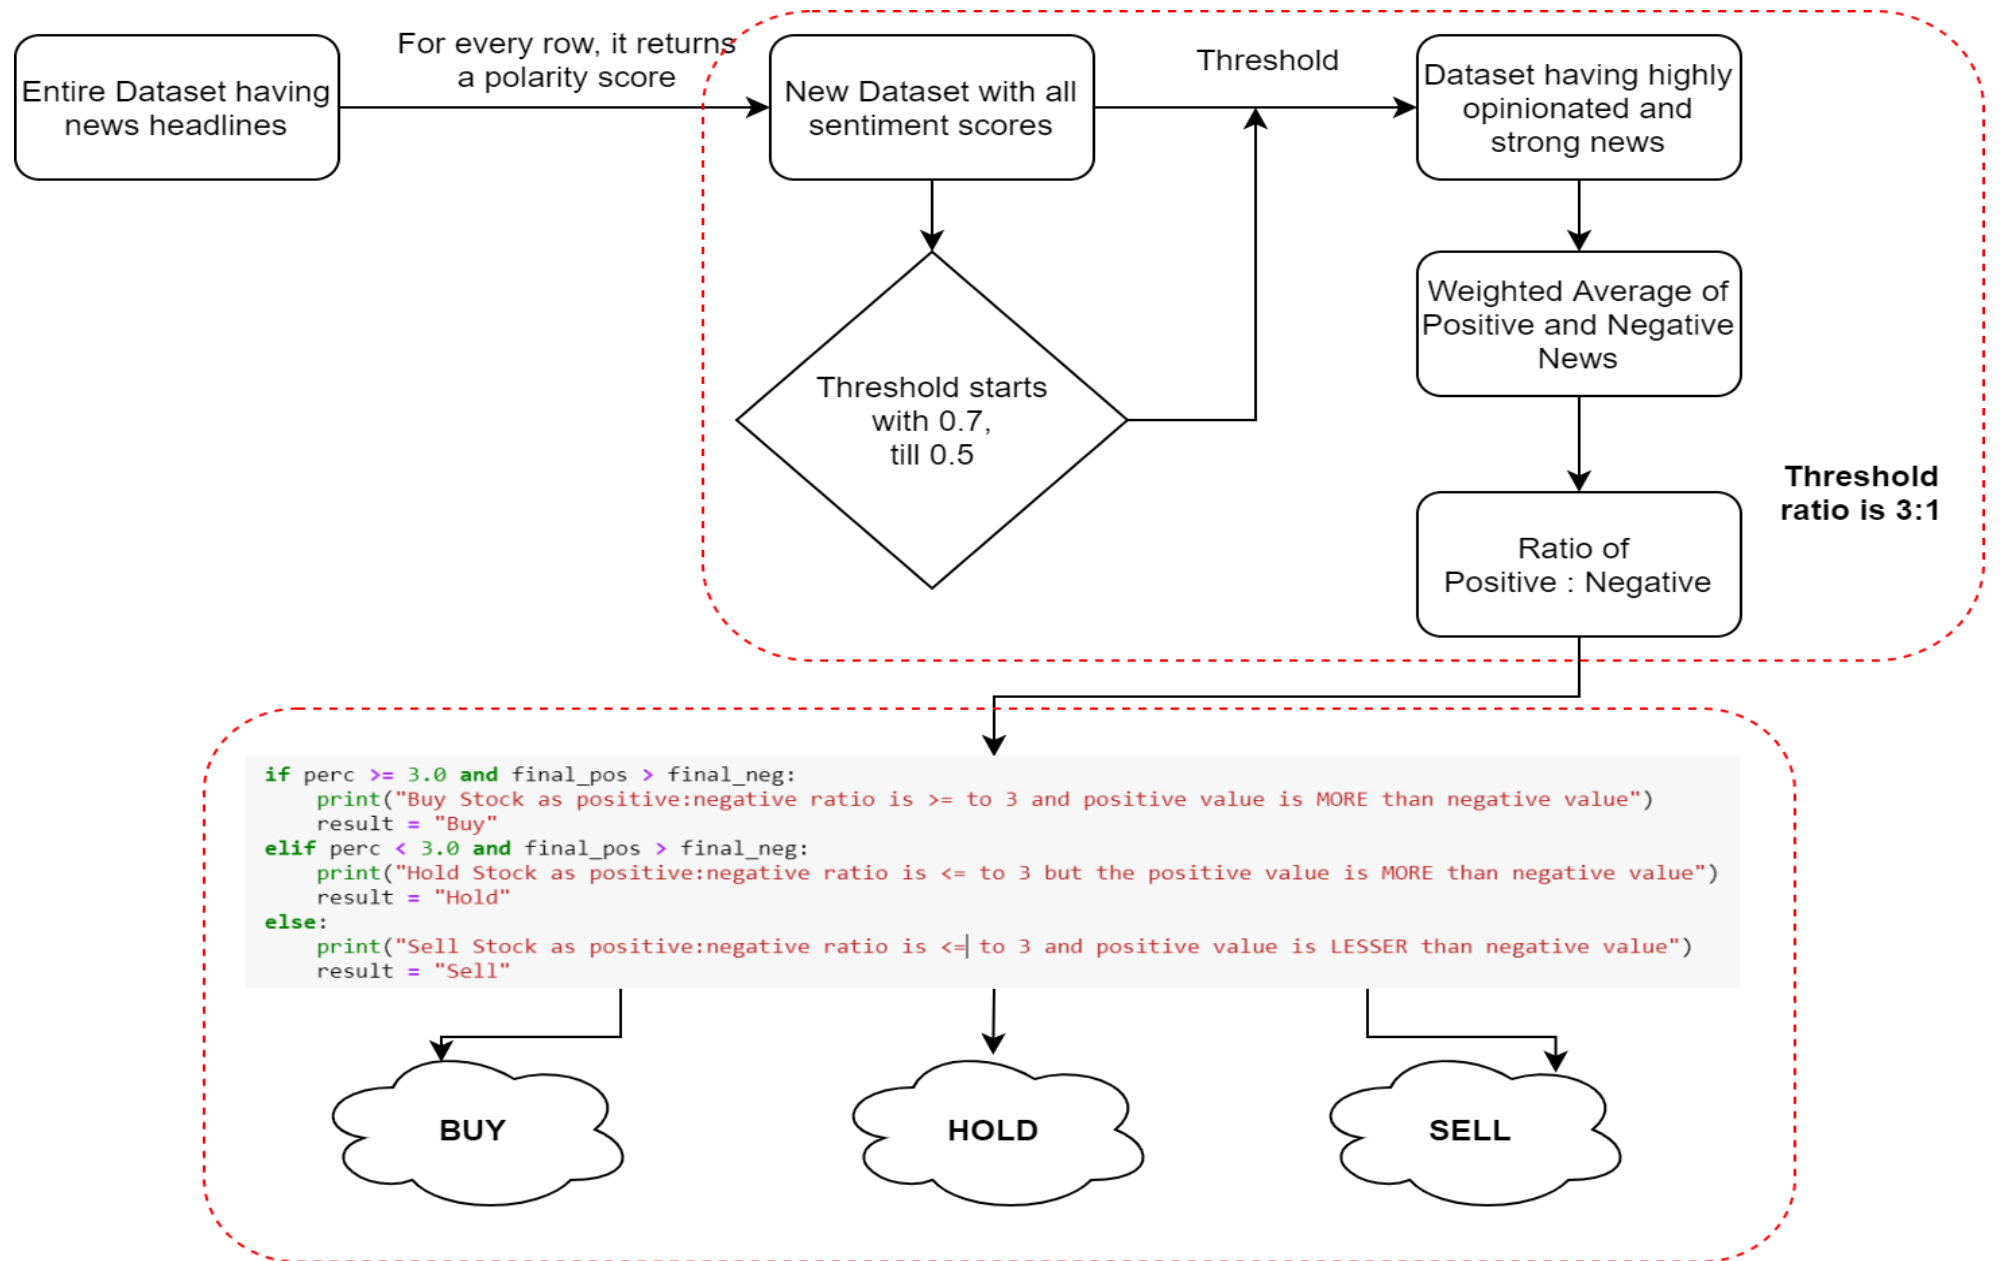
Entire Dataset having news headlines

For every row, it returns a polarity score

New Dataset with all sentiment scores

Threshold

Dataset having highly opinionated and strong news

Threshold starts with 0.7, till 0.5

Weighted Average of Positive and Negative News

Threshold ratio is 3:1

Ratio of Positive : Negative

```
if perc >= 3.0 and final_pos > final_neg:
    print("Buy Stock as positive:negative ratio is >= to 3 and positive value is MORE than negative value")
    result = "Buy"
elif perc < 3.0 and final_pos > final_neg:
    print("Hold Stock as positive:negative ratio is <= to 3 but the positive value is MORE than negative value")
    result = "Hold"
else:
    print("Sell Stock as positive:negative ratio is <= to 3 and positive value is LESSER than negative value")
    result = "Sell"
```

BUY

HOLD

SELL